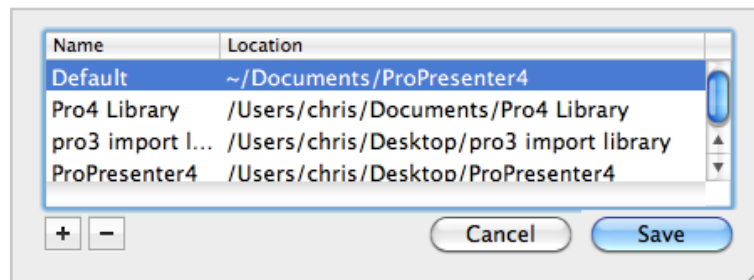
| Name | Location |
|---|---|
| Default | ~/Documents/ProPresenter4 |
| Pro4 Library | /Users/chris/Documents/Pro4 Library |
| pro3 import l... | /Users/chris/Desktop/pro3 import library |
| ProPresenter4 | /Users/chris/Desktop/ProPresenter4 |

+ −

Cancel

Save